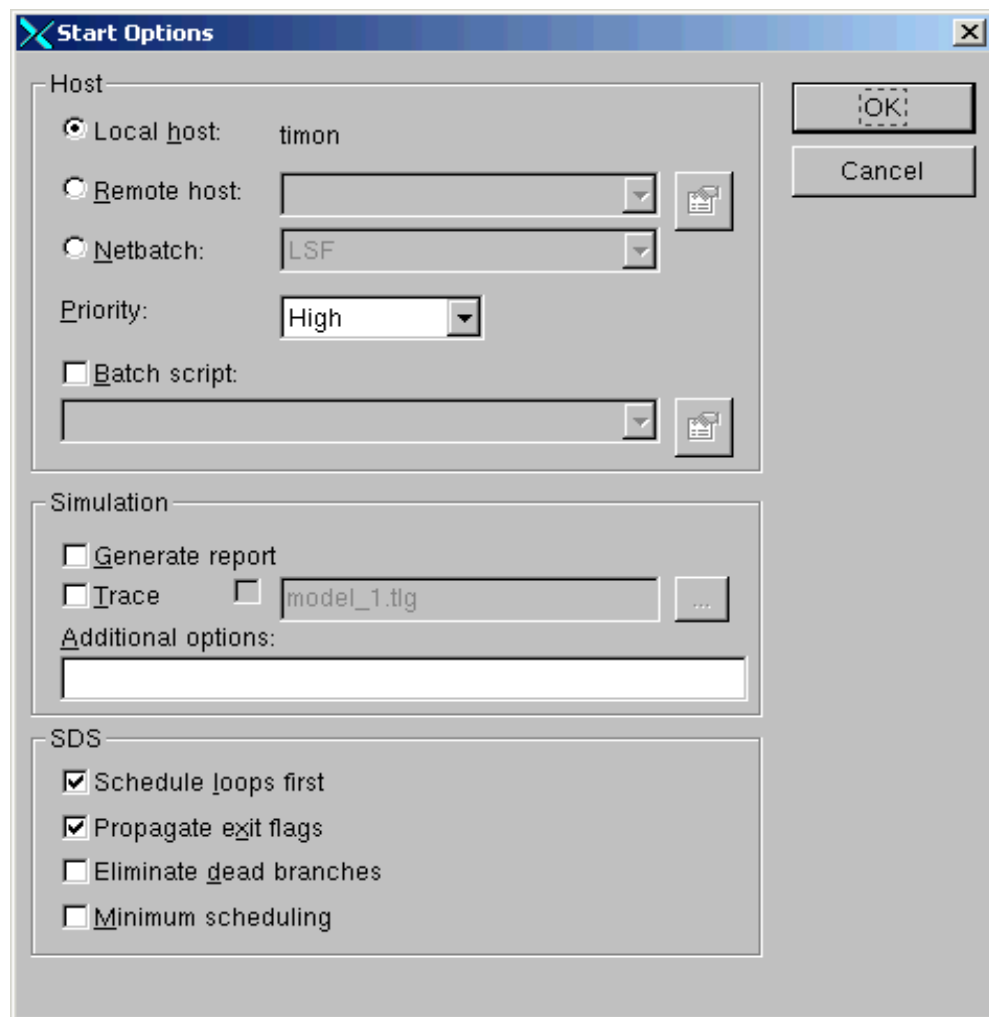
Start Options

Host

Local host: timon

Remote host:

Netbatch: LSF

Priority: High

Batch script:

OK

Cancel

Simulation

Generate report

Trace model_1.tlg ...

Additional options:

SDS

Schedule loops first

Propagate exit flags

Eliminate dead branches

Minimum scheduling